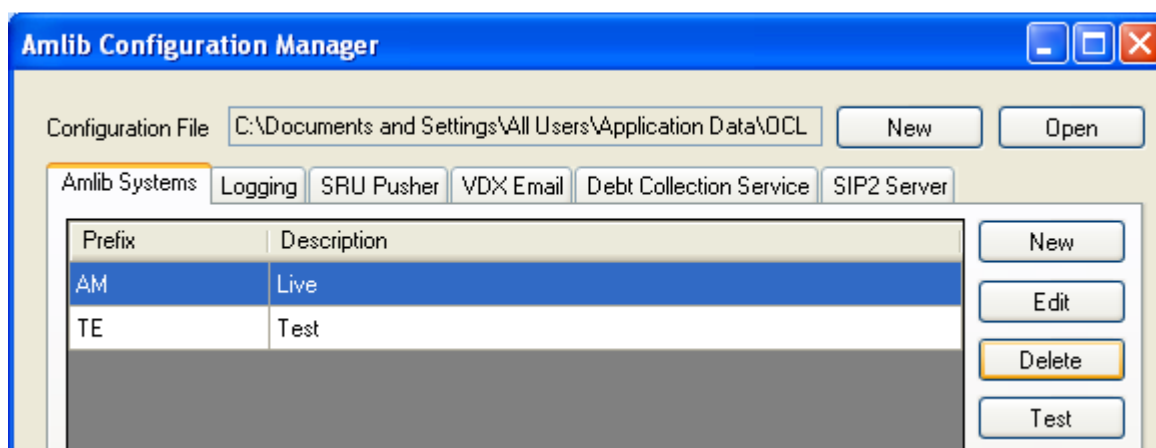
Amlib Configuration Manager

Configuration File C:\Documents and Settings\All Users\Application Data\OCL New Open

Amlib Systems | Logging | SRU Pusher | VDX Email | Debt Collection Service | SIP2 Server

| Prefix | Description |
|---|---|
| AM | Live |
| TE | Test |

New
Edit
Delete
Test